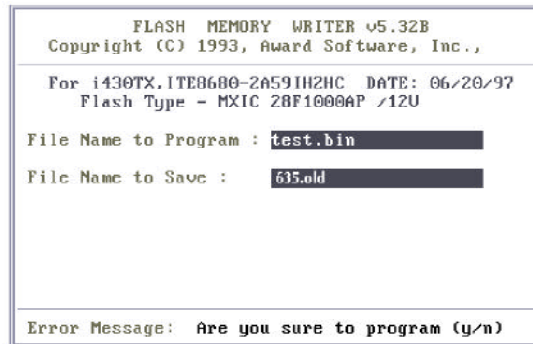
FLASH MEMORY WRITER v5.32B
Copyright (C) 1993, Award Software, Inc.,

For i430TX,ITE8680-2A59IH2HC DATE: 06/20/97
Flash Type - MXIC 28F1000AP /12V

File Name to Program : test.bin

File Name to Save : 635.old

Error Message: Are you sure to program (y/n)